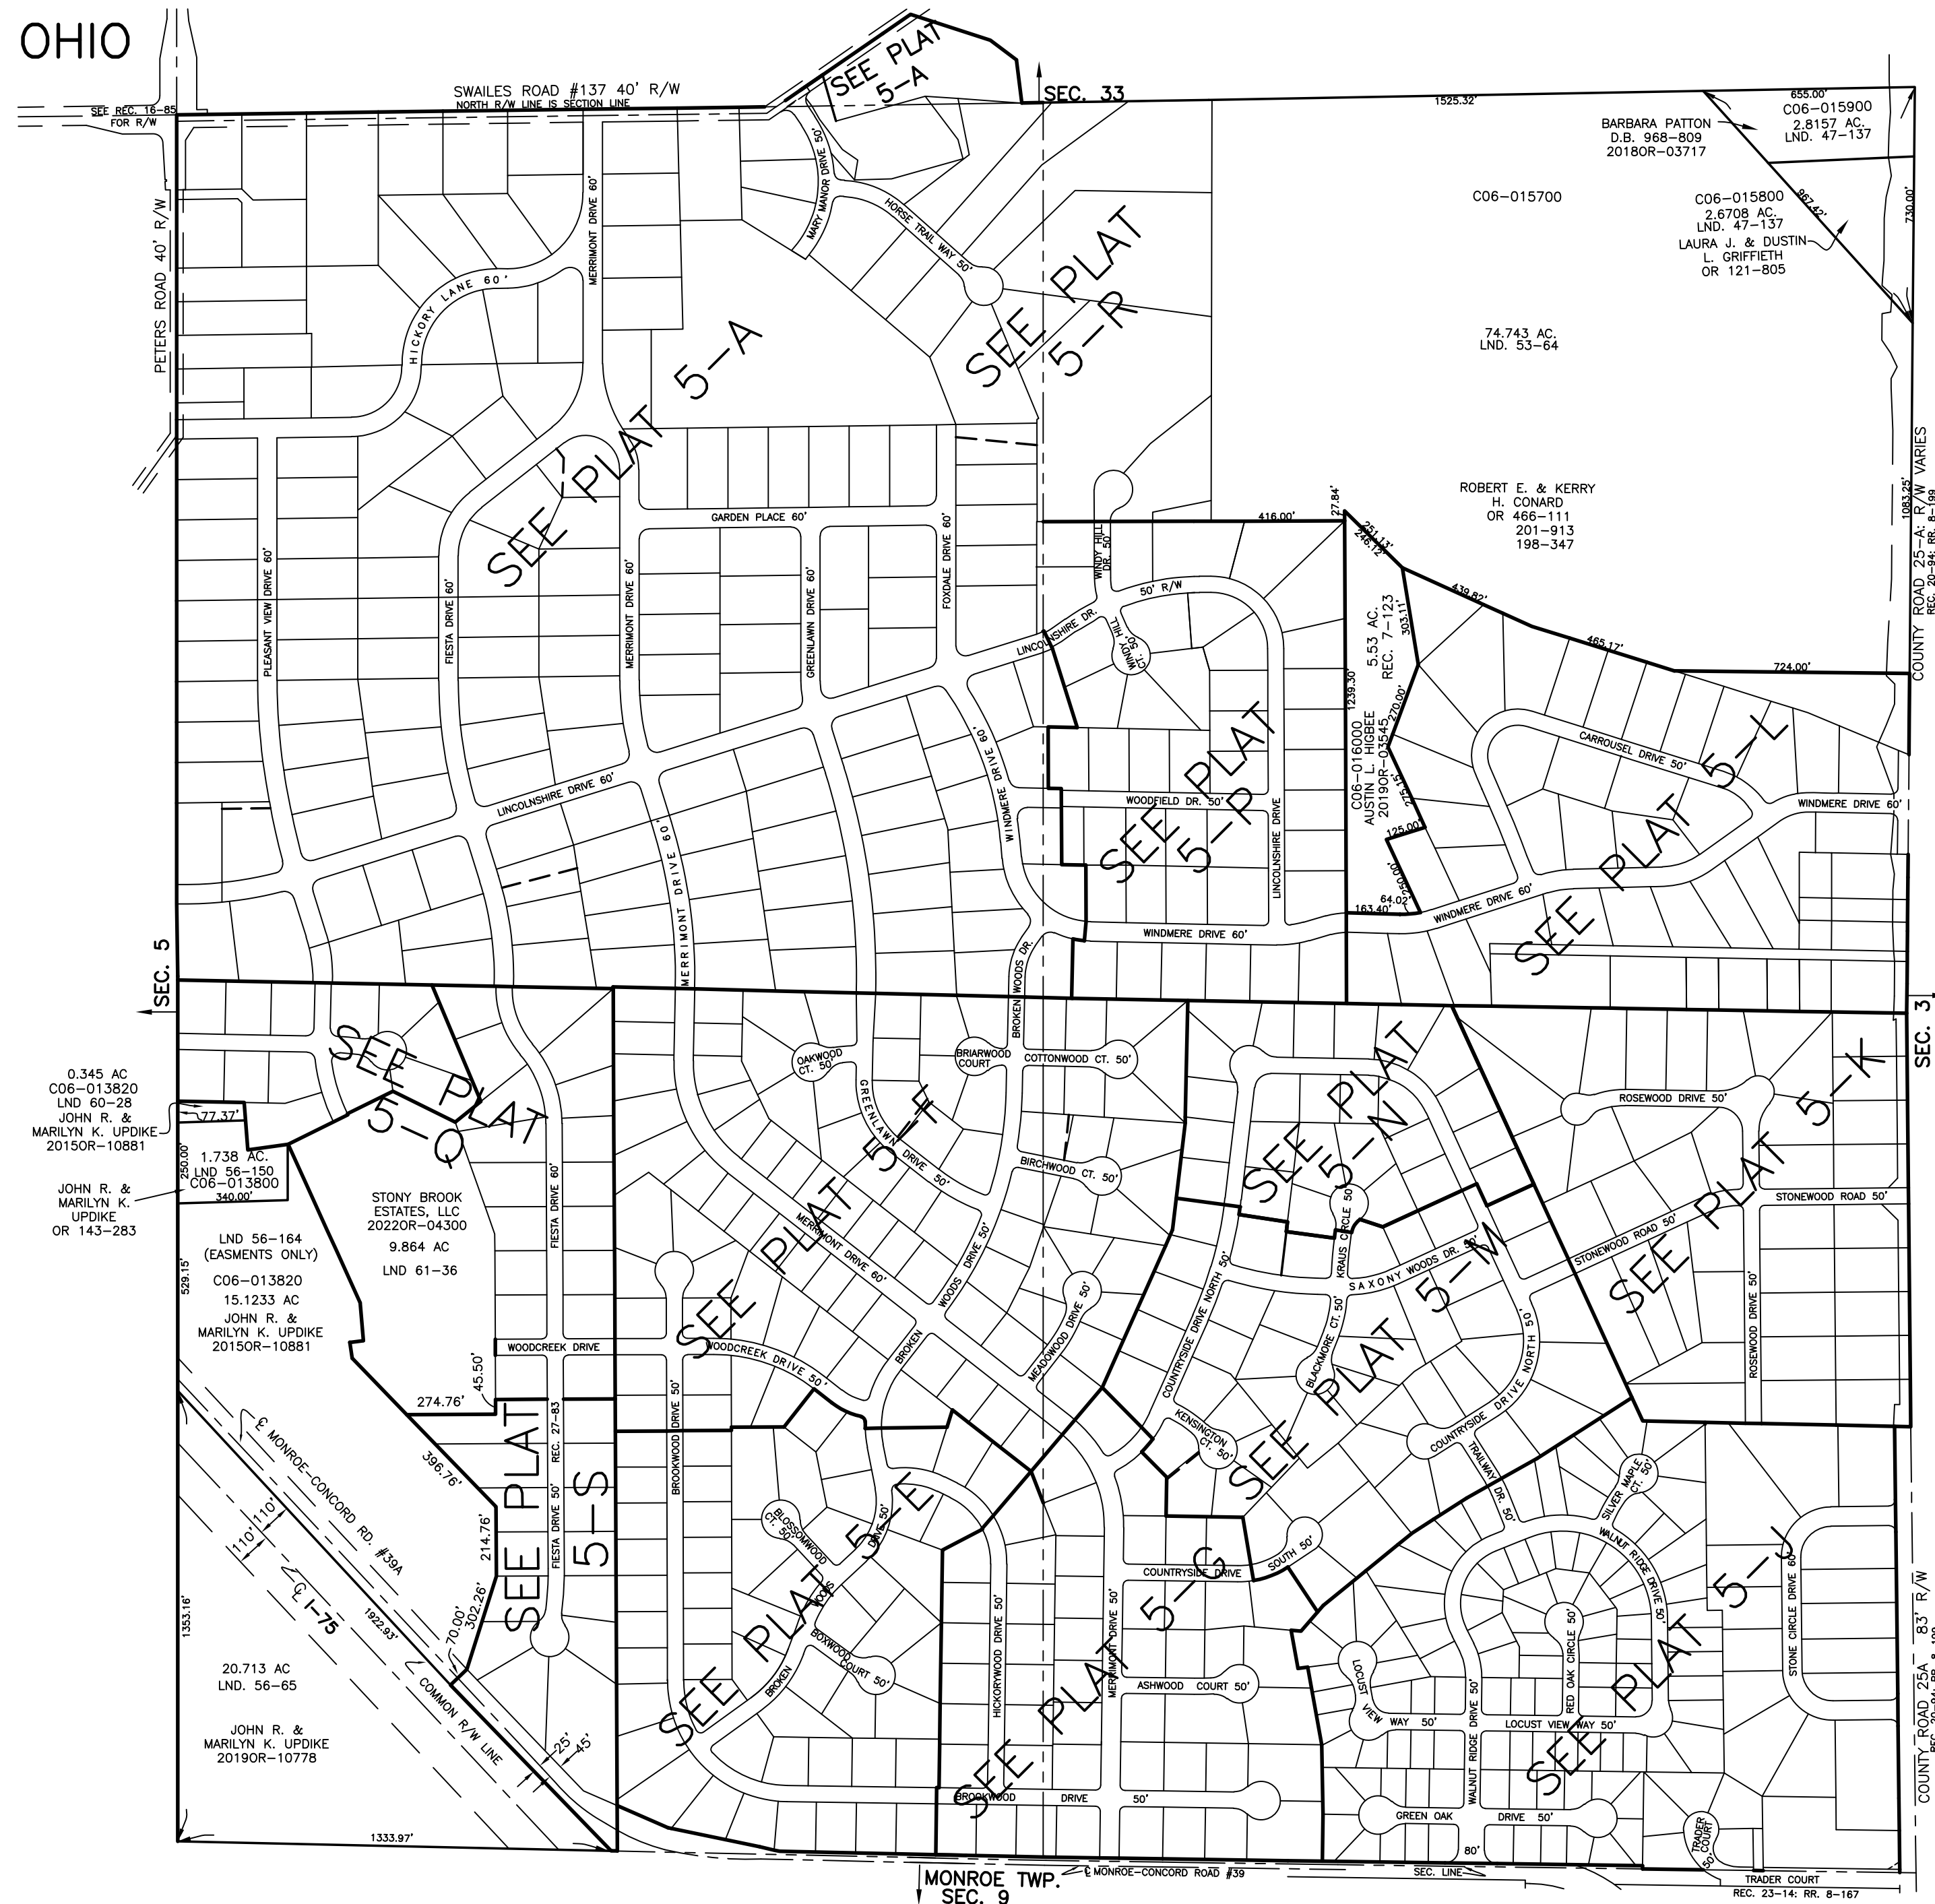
OHIO

SEE REC. 16-85 FOR R/W

SWAILES ROAD #137 40' R/W
NORTH R/W LINE IS SECTION LINE

SEE PLAT 5-A

SEC. 33

1525.32'

655.00'
C06-015900
2.8157 AC.
LND. 47-137

BARBARA PATTON
D.B. 968-809
2018OR-03717

C06-015700

C06-015800
2.6708 AC.
LND. 47-137
LAURA J. & DUSTIN L. GRIFFIETH
OR 121-805

867.42'

730.00'

74.743 AC.
LND. 53-64

PETERS ROAD 40' R/W

MARY MANOR DRIVE 50'
HORSE TRAIL WAY 50'
MERRIMONT DRIVE 60'
HICKORY LANE 60'

SEE PLAT 5-R

SEE PLAT 5-A

ROBERT E. & KERRY H. CONARD
OR 466-111
201-913
198-347

1083.25'

COUNTY ROAD 25-A R/W VARIES
REC. 20-94; RR. 8-199

GARDEN PLACE 60'
PLEASANT VIEW DRIVE 60'
FIESTA DRIVE 60'
MERRIMONT DRIVE 60'
GREENLAWN DRIVE 60'
FOXDALE DRIVE 60'

416.00'
27.84'
251.13'
248.12'

WINDY HILL DR. 50'
50' R/W
WINDY HILL CT.
LINCOLNSHIRE DR.

5.53 AC.
REC. 7-123
303.11'

439.82'
465.17'
724.00'

1239.30'
C06-016000
AUSTIN L. HIGBEE
2019OR-03545
270.00'
275.15'
125.00'

CARROUSEL DRIVE 50'
WINDMERE DRIVE 60'

SEE PLAT 5-L

LINCOLNSHIRE DRIVE 60'
WINDMERE DRIVE 60'
WOODFIELD DR. 50'

SEE PLAT 5-P

LINCOLNSHIRE DRIVE

250.00'
64.02'
163.40'

WINDMERE DRIVE 60'
WINDMERE DRIVE 60'

MERRIMONT DRIVE 60'

SEC. 5

SEC. 3

BROKEN WOODS DR.
OAKWOOD CT. 50
BRIARWOOD COURT
COTTONWOOD CT. 50'
GREENLAWN DRIVE 50'
BIRCHWOOD CT. 50'

ROSEWOOD DRIVE 50'
SEE PLAT 5-K
STONEWOOD ROAD 50'
STONEWOOD ROAD 50'

SEE PLAT 5-N
KRAUS CIRCLE 50
SAXONY WOODS DR. 50'

0.345 AC
C06-013820
LND 60-28
JOHN R. & MARILYN K. UPDIKE
2015OR-10881

77.37'
SEE PLAT 5-Q

250.00'
1.738 AC.
LND 56-150
C06-013800
340.00'

JOHN R. & MARILYN K. UPDIKE
OR 143-283

STONY BROOK ESTATES, LLC
2022OR-04300
9.864 AC
LND 61-36

FIESTA DRIVE 60'

LND 56-164
(EASMENTS ONLY)
C06-013820
15.1233 AC
JOHN R. & MARILYN K. UPDIKE
2015OR-10881

529.15'

MERRIMONT DRIVE 60'
WOODS DRIVE 50'
SEE PLAT 5-F
MEADOWOOD DRIVE 50'

COUNTRYSIDE DRIVE NORTH 50'
BLACKMORE CT. 50'
SEE PLAT 5-M
COUNTRYSIDE DRIVE NORTH 50'

ROSEWOOD DRIVE 50'

WOODCREEK DRIVE
45.50'
274.76'
WOODCREEK DRIVE 50'
BROKEN

KENSINGTON CT. 50'
COUNTRYSIDE DRIVE
TRAILWAY DR. 50'

℄ MONROE-CONCORD RD. #39A
396.76'

SEE PLAT 5-S
REC. 27-83
FIESTA DRIVE 50'

BROOKWOOD DRIVE 50'
BLOSSOMWOOD CT. 50
SEE PLAT 5-E
DRIVE 50'

SEE PLAT 5-G
SOUTH 50'

SILVER MAPLE CT. 50'
WALNUT RIDGE DRIVE 50'

214.76'
110' 110'
℄ I-75
302.26'
70.00'
1922.93'

COUNTRYSIDE DRIVE
HICKORYWOOD DRIVE 50'
MERRIMONT DRIVE 50'

RED OAK CIRCLE 50'
STONE CIRCLE DRIVE 60'
SEE PLAT 5-J

COUNTY ROAD 25A 83' R/W
REC. 20-94; RR. 8-199

1353.16'

BOXWOOD COURT 50'
BROKEN

ASHWOOD COURT 50'

LOCUST VIEW WAY 50'
WALNUT RIDGE DRIVE 50'
LOCUST VIEW WAY 50'

20.713 AC
LND. 56-65

JOHN R. & MARILYN K. UPDIKE
2019OR-10778

COMMON R/W LINE
25'
45'

SEE PLAT 5-H

SEE PLAT 5-I

BROOKWOOD DRIVE 50'

GREEN OAK DRIVE 50'

TRADER COURT 50'

1333.97'

80'

MONROE TWP.
SEC. 9
℄ MONROE-CONCORD ROAD #39
SEC. LINE

TRADER COURT
REC. 23-14; RR. 8-167